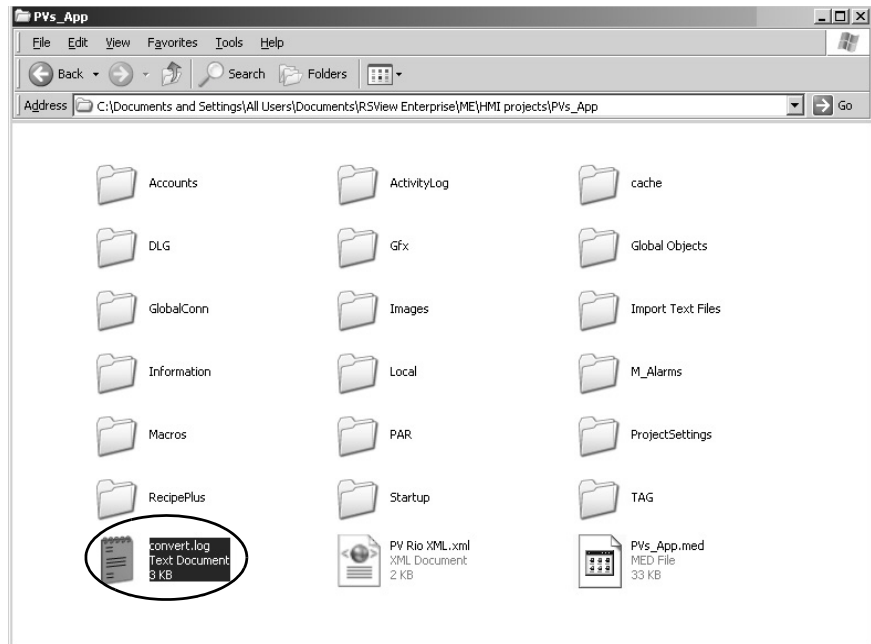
PVs_App

File Edit View Favorites Tools Help

Back Search Folders

Address C:\Documents and Settings\All Users\Documents\RSView Enterprise\ME\HMI projects\PVs_App Go

Accounts
ActivityLog
cache
DLG
Gfx
Global Objects
GlobalConn
Images
Import Text Files
Information
Local
M_Alarms
Macros
PAR
ProjectSettings
RecipePlus
Startup
TAG

convert.log
Text Document
3 KB

PV Rio XML.xml
XML Document
2 KB

PVs_App.med
MED File
33 KB